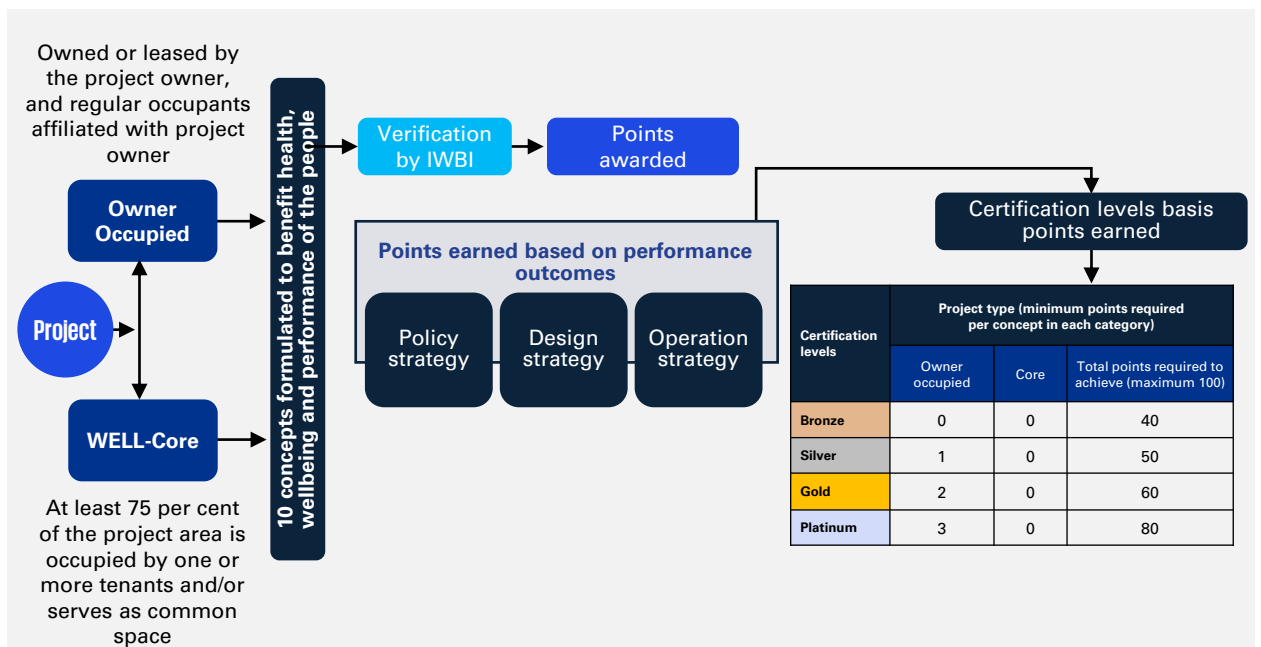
Owned or leased by the project owner, and regular occupants affiliated with project owner

Owner Occupied

Project

WELL-Core

At least 75 per cent of the project area is occupied by one or more tenants and/or serves as common space

10 concepts formulated to benefit health, wellbeing and performance of the people

Verification by IWBI

Points awarded

Points earned based on performance outcomes

Policy strategy

Design strategy

Operation strategy

Certification levels basis points earned

| Certification levels | Project type (minimum points required per concept in each category) | | |
|---|---|---|---|
| | Owner occupied | Core | Total points required to achieve (maximum 100) |
| Bronze | 0 | 0 | 40 |
| Silver | 1 | 0 | 50 |
| Gold | 2 | 0 | 60 |
| Platinum | 3 | 0 | 80 |